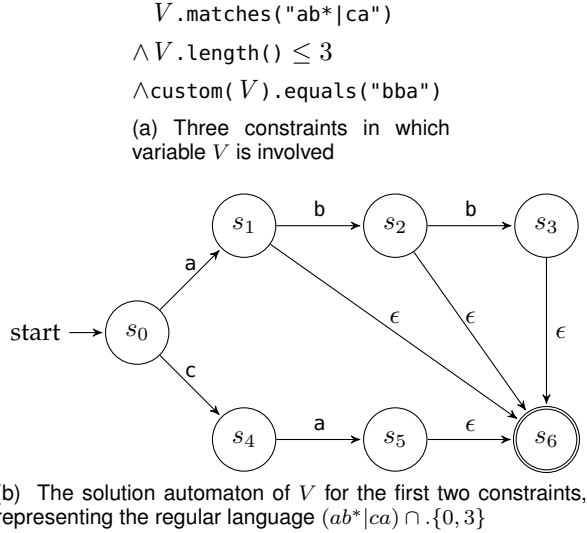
$V$.matches("ab*|ca")

$\wedge V$.length() $\leq 3$

$\wedge$custom($V$).equals("bba")

(a) Three constraints in which variable $V$ is involved

start $s_0$ a $s_1$ b $s_2$ b $s_3$ c $s_4$ a $s_5$ $\epsilon$ $\epsilon$ $\epsilon$ $\epsilon$ $s_6$

(b) The solution automaton of $V$ for the first two constraints, representing the regular language $(ab^*|ca) \cap .\{0,3\}$